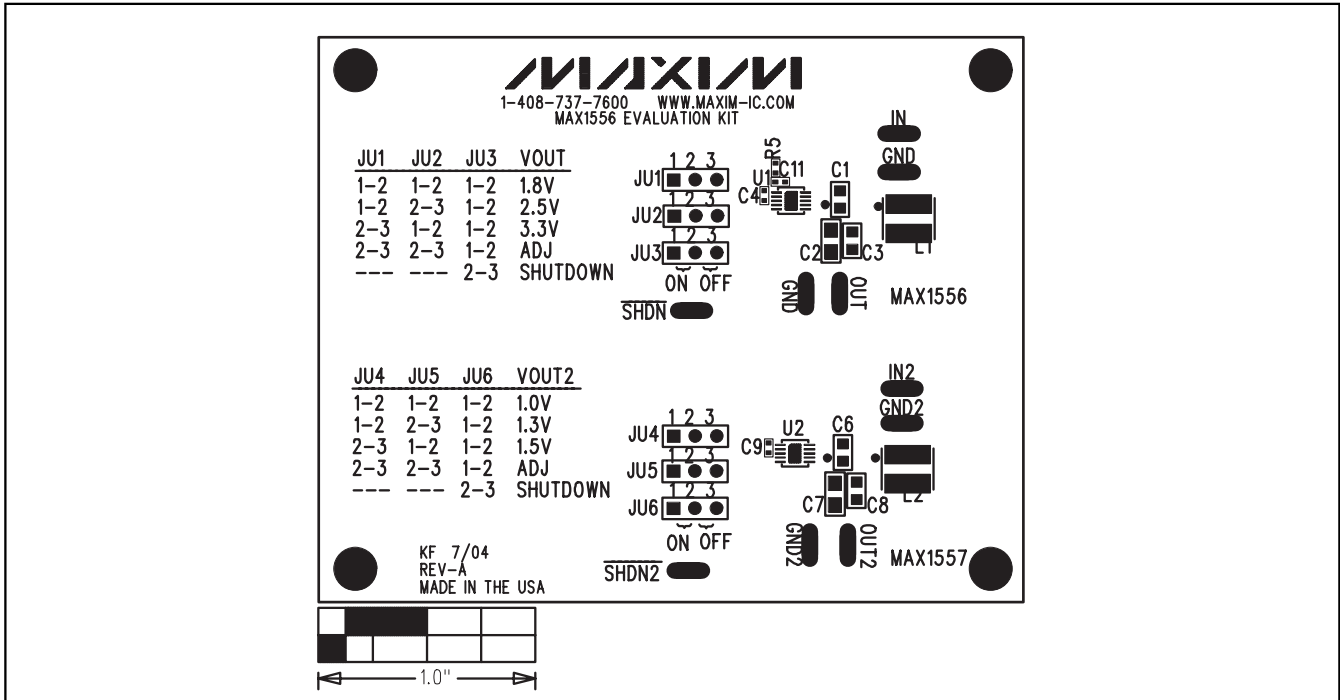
MAXIM
1-408-737-7600 WWW.MAXIM-IC.COM
MAX1556 EVALUATION KIT

| JU1 | JU2 | JU3 | VOUT |
|---|---|---|---|
| 1-2 | 1-2 | 1-2 | 1.8V |
| 1-2 | 2-3 | 1-2 | 2.5V |
| 2-3 | 1-2 | 1-2 | 3.3V |
| 2-3 | 2-3 | 1-2 | ADJ |
| --- | --- | 2-3 | SHUTDOWN |

1 2 3
JU1
1 2 3
JU2
1 2 3
JU3
ON OFF
$\overline{SHDN}$

R5
U1 C11
C4
C1
C2 C3
IN
GND
L1
GND
OUT
MAX1556

| JU4 | JU5 | JU6 | VOUT2 |
|---|---|---|---|
| 1-2 | 1-2 | 1-2 | 1.0V |
| 1-2 | 2-3 | 1-2 | 1.3V |
| 2-3 | 1-2 | 1-2 | 1.5V |
| 2-3 | 2-3 | 1-2 | ADJ |
| --- | --- | 2-3 | SHUTDOWN |

1 2 3
JU4
1 2 3
JU5
1 2 3
JU6
ON OFF
$\overline{SHDN2}$

U2
C9
C6
C7 C8
IN2
GND2
L2
GND2
OUT2
MAX1557

KF 7/04
REV-A
MADE IN THE USA

1.0"